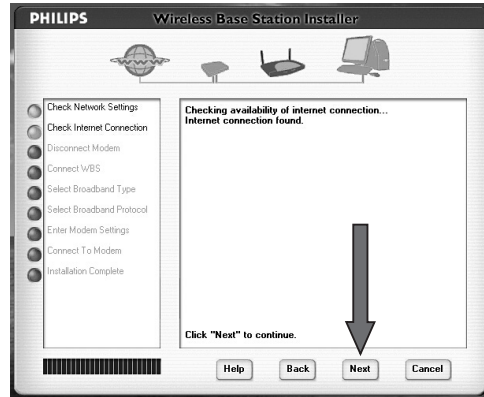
PHILIPS Wireless Base Station Installer

Check Network Settings
Check Internet Connection
Disconnect Modem
Connect WBS
Select Broadband Type
Select Broadband Protocol
Enter Modem Settings
Connect To Modem
Installation Complete

Checking availability of internet connection...
Internet connection found.

Click "Next" to continue.

Help
Back
Next
Cancel